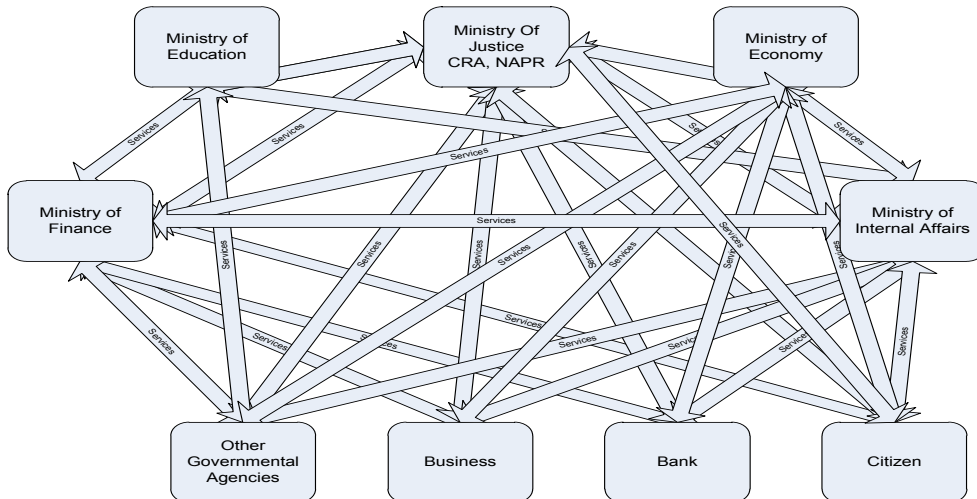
Ministry of Education

Ministry Of Justice CRA, NAPR

Ministry of Economy

Ministry of Finance

Ministry of Internal Affairs

Other Governmental Agencies

Business

Bank

Citizen

Services

Services

Services

Services

Services

Services

Services

Services

Services

Services

Services

Services

Services

Services

Services

Services

Services

Services

Services

Services

Services

Services

Services

Services

Services

Services